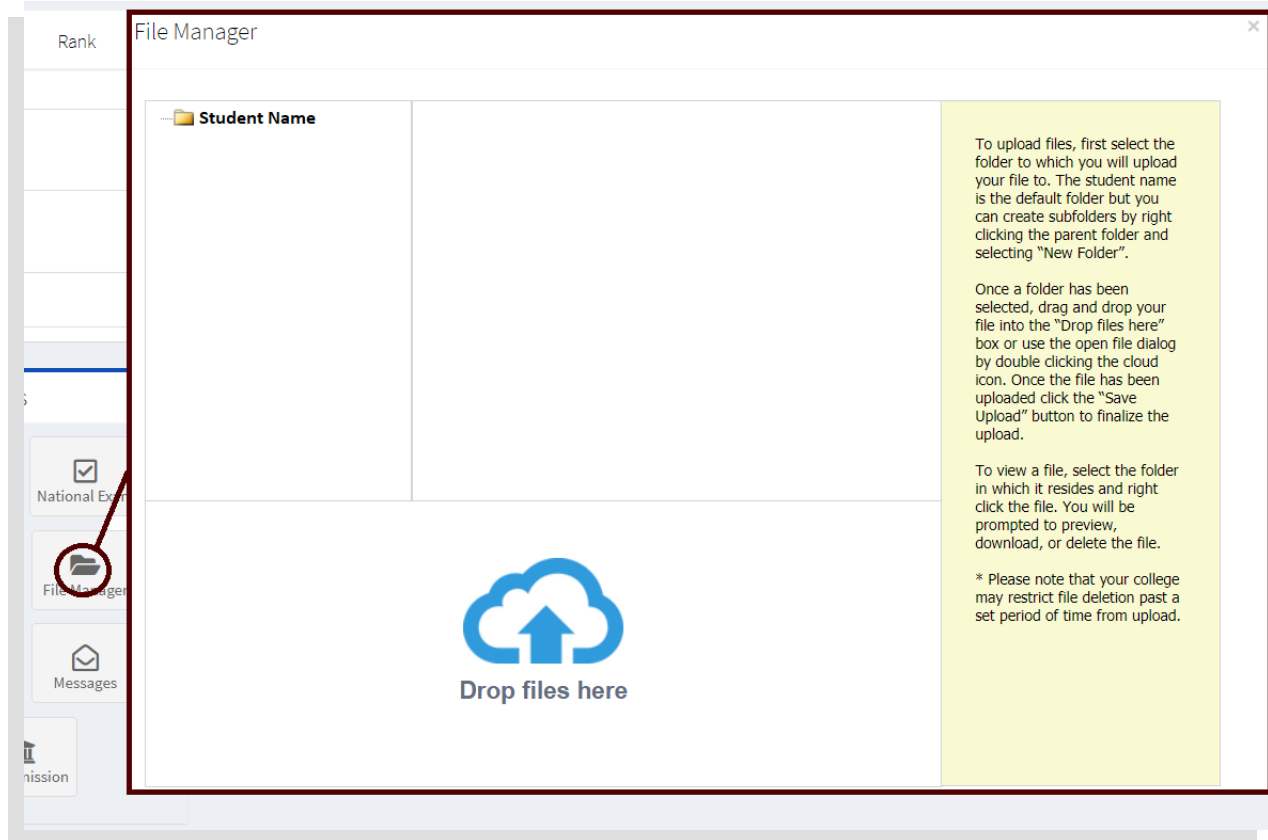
Rank

s

National Exa

File Manager

Messages

mission

File Manager

×

Student Name

To upload files, first select the folder to which you will upload your file to. The student name is the default folder but you can create subfolders by right clicking the parent folder and selecting "New Folder".

Once a folder has been selected, drag and drop your file into the "Drop files here" box or use the open file dialog by double clicking the cloud icon. Once the file has been uploaded click the "Save Upload" button to finalize the upload.

To view a file, select the folder in which it resides and right click the file. You will be prompted to preview, download, or delete the file.

* Please note that your college may restrict file deletion past a set period of time from upload.

Drop files here